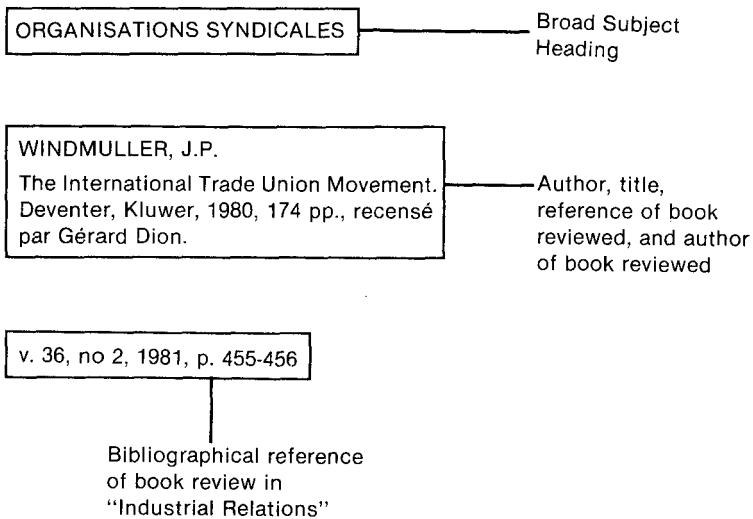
ORGANISATIONS SYNDICALES

Broad Subject Heading

WINDMULLER, J.P.

The International Trade Union Movement. Deventer, Kluwer, 1980, 174 pp., recensé par Gérard Dion.

Author, title, reference of book reviewed, and author of book reviewed

v. 36, no 2, 1981, p. 455-456

Bibliographical reference of book review in "Industrial Relations"